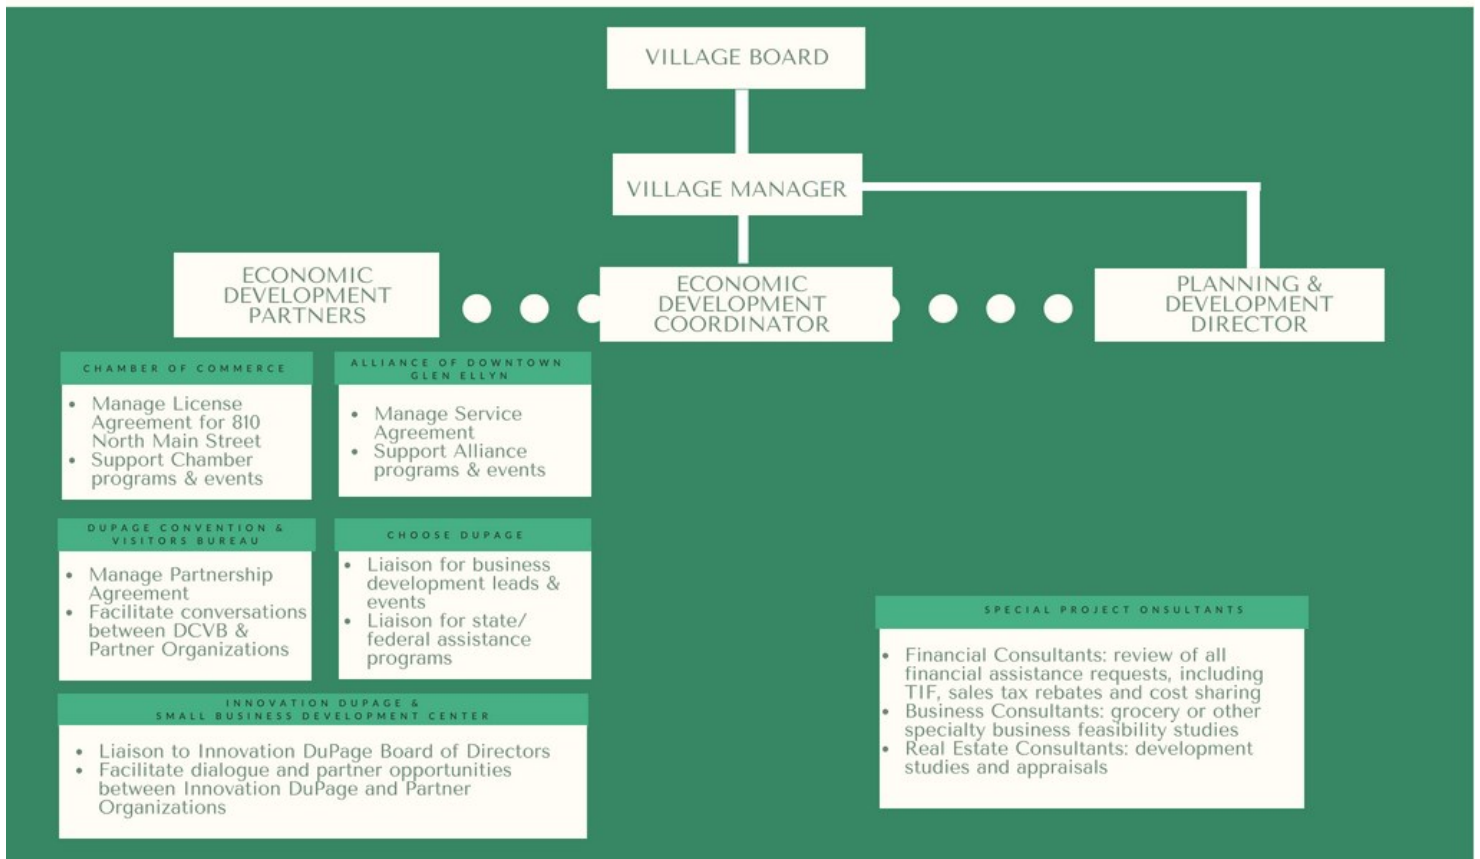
VILLAGE BOARD

VILLAGE MANAGER

ECONOMIC DEVELOPMENT PARTNERS

ECONOMIC DEVELOPMENT COORDINATOR

PLANNING & DEVELOPMENT DIRECTOR

CHAMBER OF COMMERCE

- Manage License Agreement for 810 North Main Street
- Support Chamber programs & events

ALLIANCE OF DOWNTOWN GLEN ELLYN

- Manage Service Agreement
- Support Alliance programs & events

DUPAGE CONVENTION & VISITORS BUREAU

- Manage Partnership Agreement
- Facilitate conversations between DCVB & Partner Organizations

CHOOSE DUPAGE

- Liaison for business development leads & events
- Liaison for state/ federal assistance programs

INNOVATION DUPAGE & SMALL BUSINESS DEVELOPMENT CENTER

- Liaison to Innovation DuPage Board of Directors
- Facilitate dialogue and partner opportunities between Innovation DuPage and Partner Organizations

SPECIAL PROJECT ONSULTANTS

- Financial Consultants: review of all financial assistance requests, including TIF, sales tax rebates and cost sharing
- Business Consultants: grocery or other specialty business feasibility studies
- Real Estate Consultants: development studies and appraisals